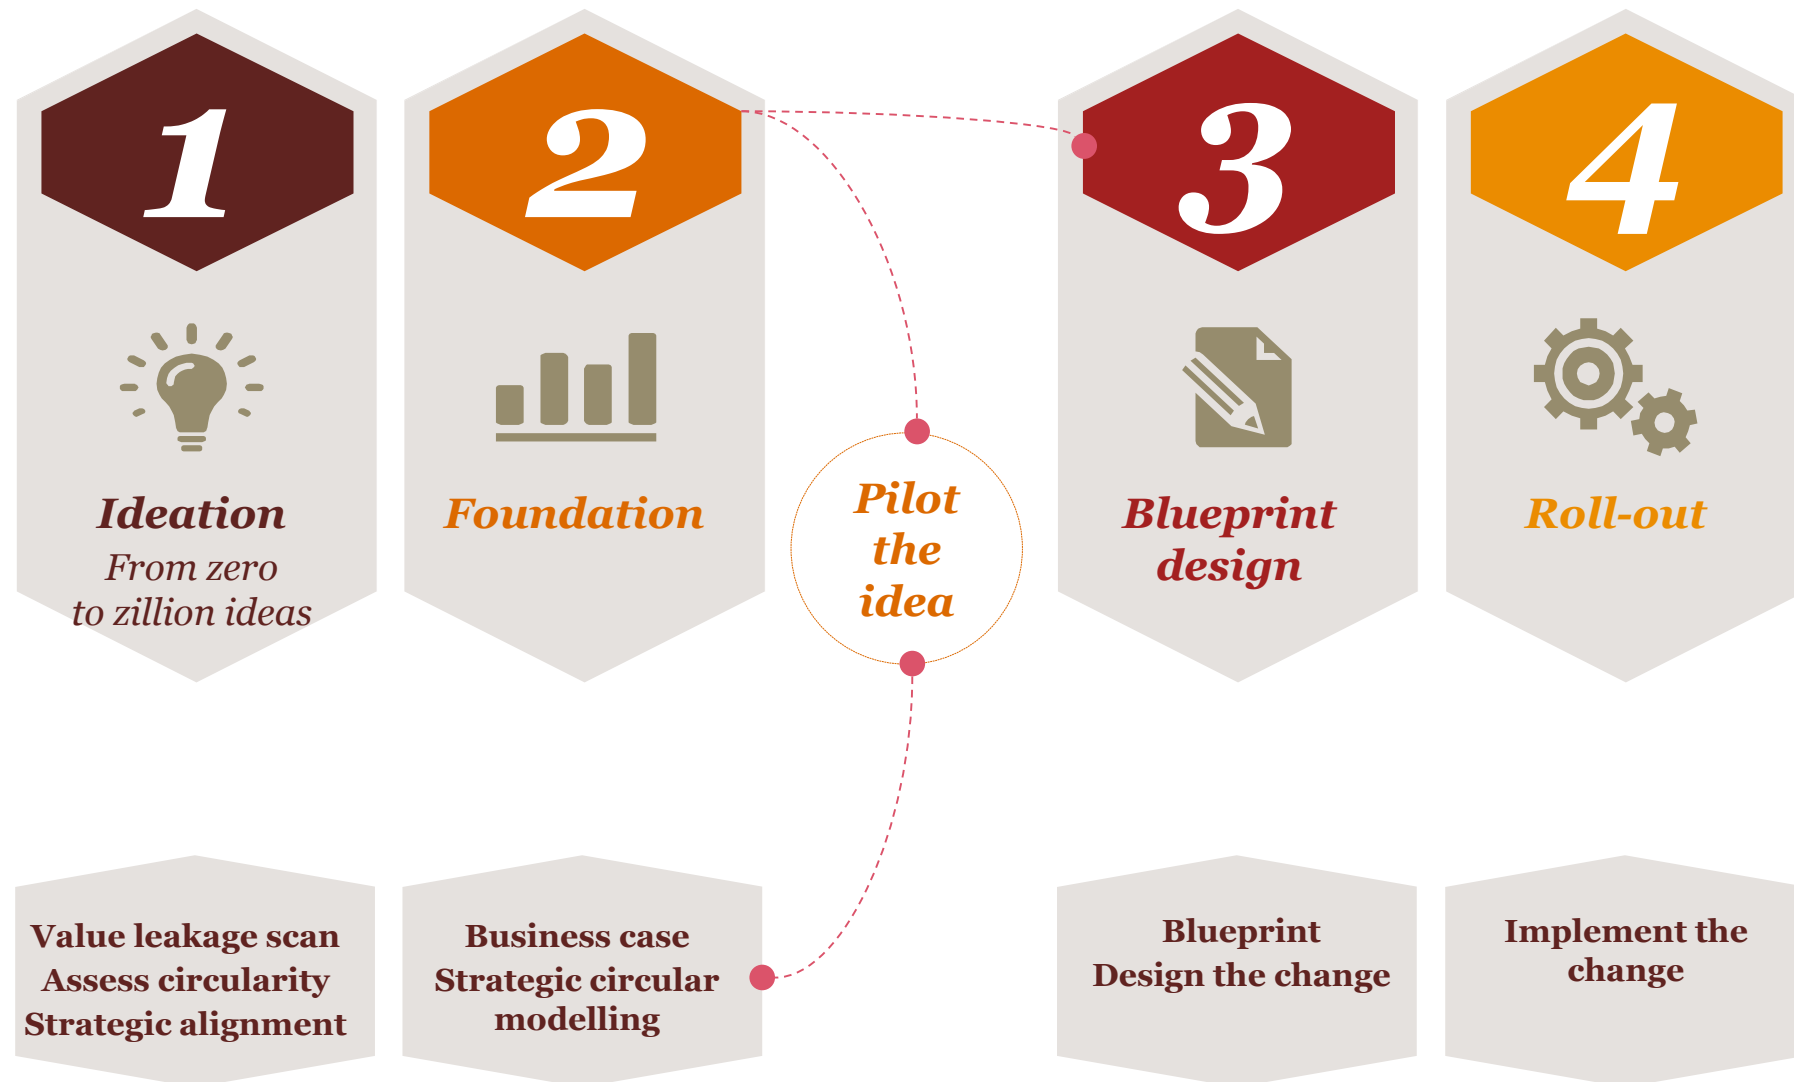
1

Ideation

From zero to zillion ideas

2

Foundation

Pilot the idea

3

Blueprint design

4

Roll-out

Value leakage scan
Assess circularity
Strategic alignment

Business case
Strategic circular modelling

Blueprint
Design the change

Implement the change